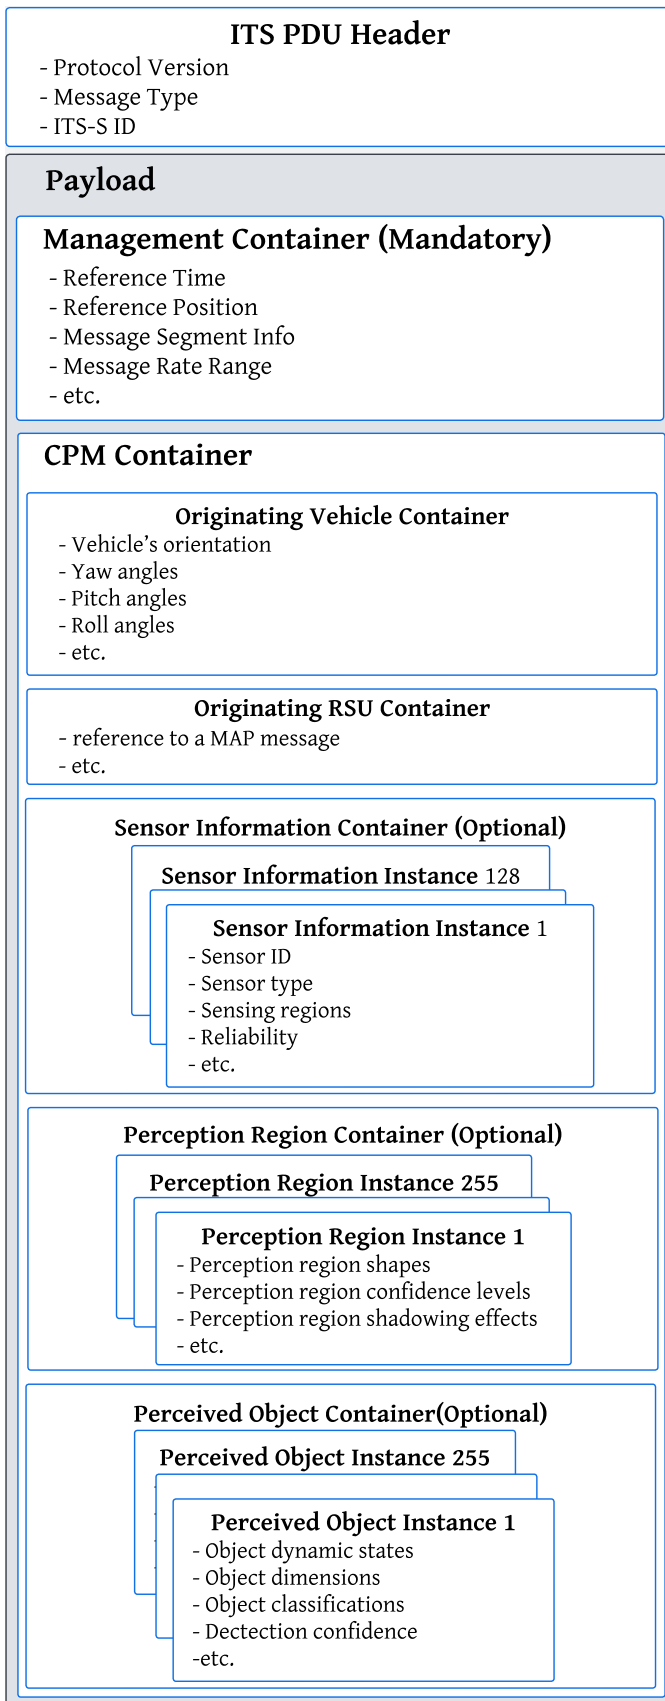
ITS PDU Header
- Protocol Version
- Message Type
- ITS-S ID

Payload

Management Container (Mandatory)
- Reference Time
- Reference Position
- Message Segment Info
- Message Rate Range
- etc.

CPM Container

Originating Vehicle Container
- Vehicle's orientation
- Yaw angles
- Pitch angles
- Roll angles
- etc.

Originating RSU Container
- reference to a MAP message
- etc.

Sensor Information Container (Optional)

Sensor Information Instance 128

Sensor Information Instance 1
- Sensor ID
- Sensor type
- Sensing regions
- Reliability
- etc.

Perception Region Container (Optional)

Perception Region Instance 255

Perception Region Instance 1
- Perception region shapes
- Perception region confidence levels
- Perception region shadowing effects
- etc.

Perceived Object Container(Optional)

Perceived Object Instance 255

Perceived Object Instance 1
- Object dynamic states
- Object dimensions
- Object classifications
- Dectection confidence
-etc.